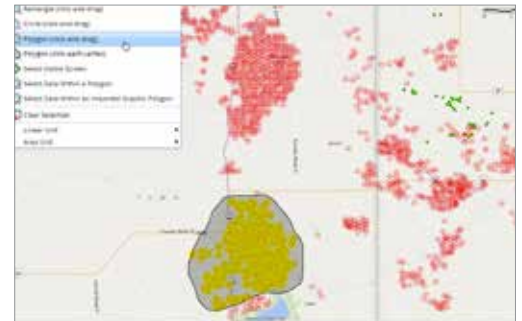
Rectangle (click and drag)
Circle (click and drag)
Polygon (click and drag)
Polygon (click each vertex)
Select Visible Screen
Select Data Within a Polygon
Select Data Within an Imported Graphic Polygon
Clear Selection
Linear Grid
Area Grid